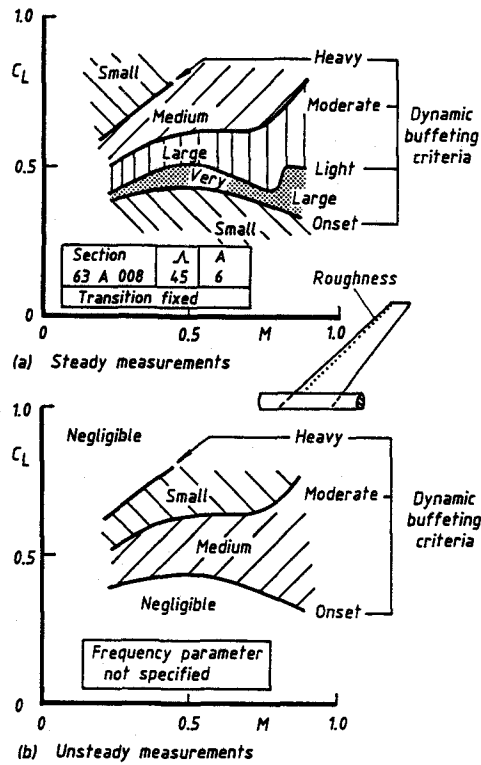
1.0

$C_L$

0.5

0

Small

Medium

Large

Very

Large

Small

Heavy

Moderate

Light

Onset

Dynamic buffeting criteria

| Section | $\Lambda$ | A |
|---|---|---|
| 63 A 008 | 45 | 6 |
| Transition fixed | | |

0 0.5 M 1.0

(a) Steady measurements

Roughness

1.0

$C_L$

0.5

0

Negligible

Small

Medium

Negligible

Heavy

Moderate

Onset

Dynamic buffeting criteria

Frequency parameter not specified

0 0.5 M 1.0

(b) Unsteady measurements